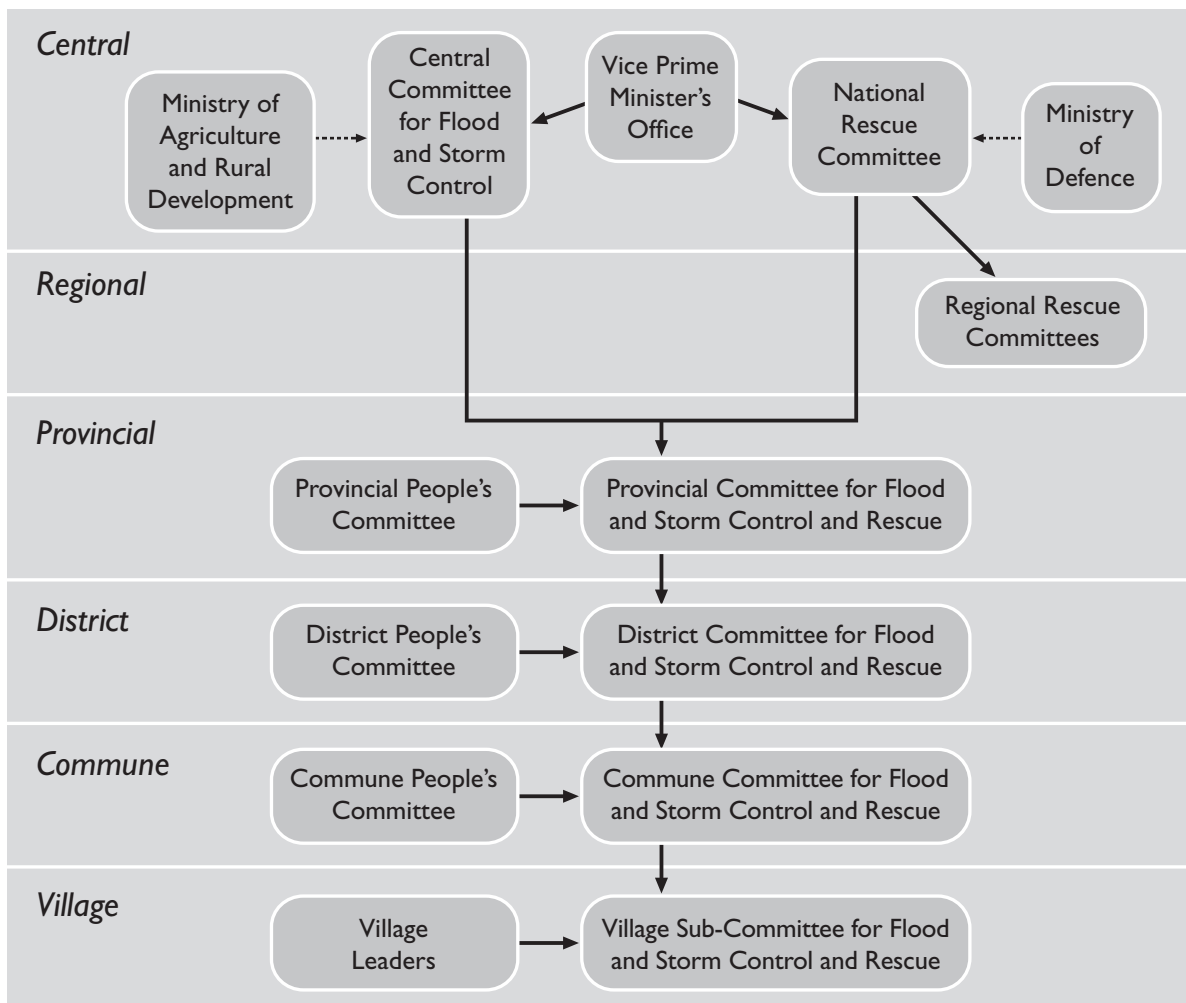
Central

Ministry of Agriculture and Rural Development

Central Committee for Flood and Storm Control

Vice Prime Minister's Office

National Rescue Committee

Ministry of Defence

Regional

Regional Rescue Committees

Provincial

Provincial People's Committee

Provincial Committee for Flood and Storm Control and Rescue

District

District People's Committee

District Committee for Flood and Storm Control and Rescue

Commune

Commune People's Committee

Commune Committee for Flood and Storm Control and Rescue

Village

Village Leaders

Village Sub-Committee for Flood and Storm Control and Rescue